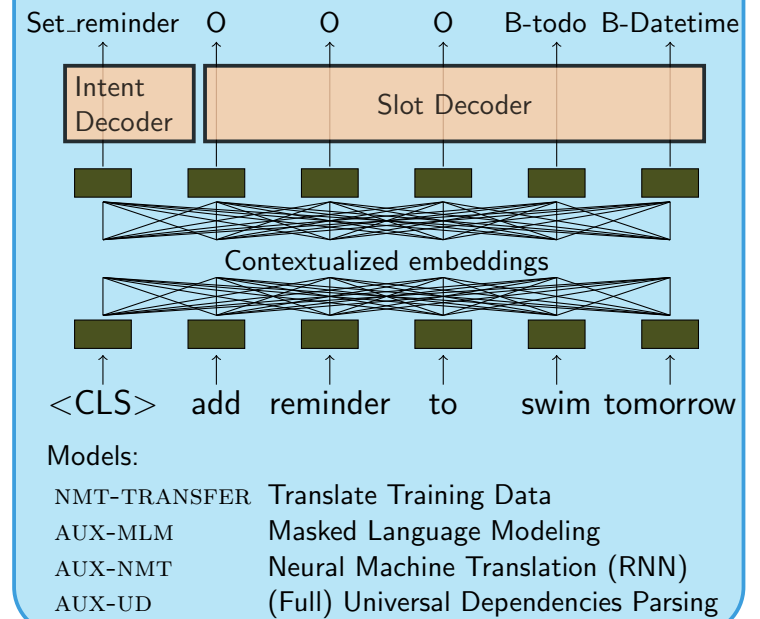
Set_reminder O O O B-todo B-Datetime

Intent Decoder

Slot Decoder

Contextualized embeddings

<CLS> add reminder to swim tomorrow

Models:

NMT-TRANSFER Translate Training Data
AUX-MLM Masked Language Modeling
AUX-NMT Neural Machine Translation (RNN)
AUX-UD (Full) Universal Dependencies Parsing